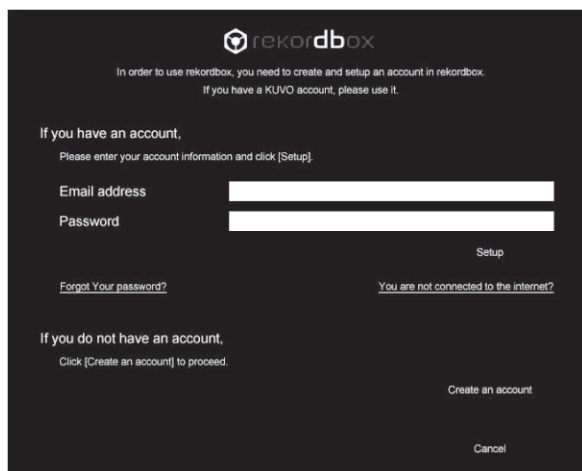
rekordbox

In order to use rekordbox, you need to create and setup an account in rekordbox.
If you have a KUVO account, please use it.

If you have an account,

Please enter your account information and click [Setup].

Email address

Password

Setup

Forgot Your password?

You are not connected to the internet?

If you do not have an account,

Click [Create an account] to proceed.

Create an account

Cancel